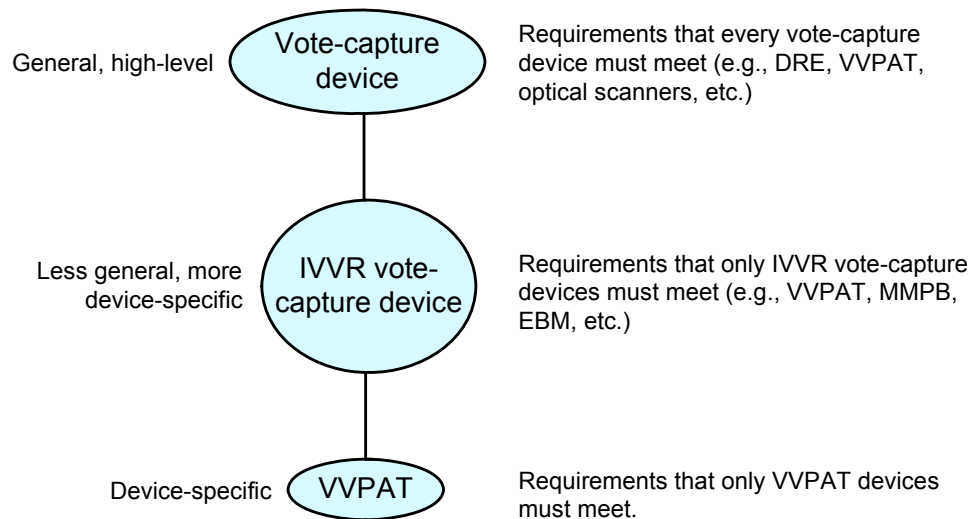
General, high-level

Vote-capture device

Requirements that every vote-capture device must meet (e.g., DRE, VVPAT, optical scanners, etc.)

Less general, more device-specific

IVVR vote-capture device

Requirements that only IVVR vote-capture devices must meet (e.g., VVPAT, MMPB, EBM, etc.)

Device-specific

VVPAT

Requirements that only VVPAT devices must meet.